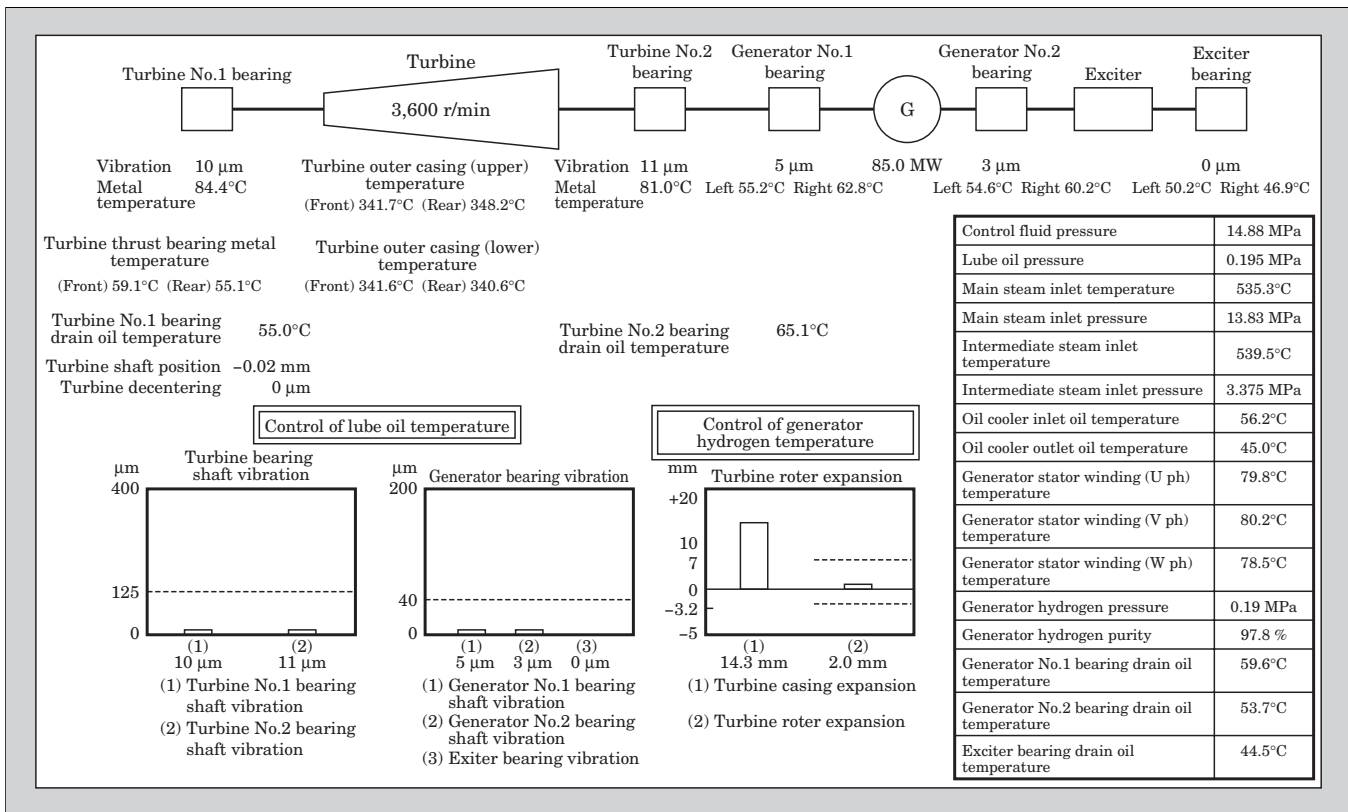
Turbine No.1 bearing

Turbine

3,600 r/min

Turbine No.2 bearing

Generator No.1 bearing

G

Generator No.2 bearing

Exciter

Exciter bearing

Vibration 10 μm
Metal temperature 84.4°C

Turbine outer casing (upper) temperature
(Front) 341.7°C (Rear) 348.2°C

Vibration 11 μm
Metal temperature 81.0°C

5 μm
Left 55.2°C Right 62.8°C

85.0 MW

3 μm
Left 54.6°C Right 60.2°C

0 μm
Left 50.2°C Right 46.9°C

Turbine thrust bearing metal temperature
(Front) 59.1°C (Rear) 55.1°C

Turbine outer casing (lower) temperature
(Front) 341.6°C (Rear) 340.6°C

Turbine No.1 bearing drain oil temperature 55.0°C

Turbine No.2 bearing drain oil temperature 65.1°C

Turbine shaft position −0.02 mm
Turbine decentering 0 μm

| Control fluid pressure | 14.88 MPa |
|---|---|
| Lube oil pressure | 0.195 MPa |
| Main steam inlet temperature | 535.3°C |
| Main steam inlet pressure | 13.83 MPa |
| Intermediate steam inlet temperature | 539.5°C |
| Intermediate steam inlet pressure | 3.375 MPa |
| Oil cooler inlet oil temperature | 56.2°C |
| Oil cooler outlet oil temperature | 45.0°C |
| Generator stator winding (U ph) temperature | 79.8°C |
| Generator stator winding (V ph) temperature | 80.2°C |
| Generator stator winding (W ph) temperature | 78.5°C |
| Generator hydrogen pressure | 0.19 MPa |
| Generator hydrogen purity | 97.8 % |
| Generator No.1 bearing drain oil temperature | 59.6°C |
| Generator No.2 bearing drain oil temperature | 53.7°C |
| Exciter bearing drain oil temperature | 44.5°C |

Control of lube oil temperature

Control of generator hydrogen temperature

μm
Turbine bearing shaft vibration
400
125
0
(1) 10 μm
(2) 11 μm
(1) Turbine No.1 bearing shaft vibration
(2) Turbine No.2 bearing shaft vibration

μm
Generator bearing vibration
200
40
0
(1) 5 μm
(2) 3 μm
(3) 0 μm
(1) Generator No.1 bearing shaft vibration
(2) Generator No.2 bearing shaft vibration
(3) Exiter bearing vibration

mm
Turbine roter expansion
+20
10
7
0
−3.2
−5
(1) 14.3 mm
(2) 2.0 mm
(1) Turbine casing expansion
(2) Turbine roter expansion